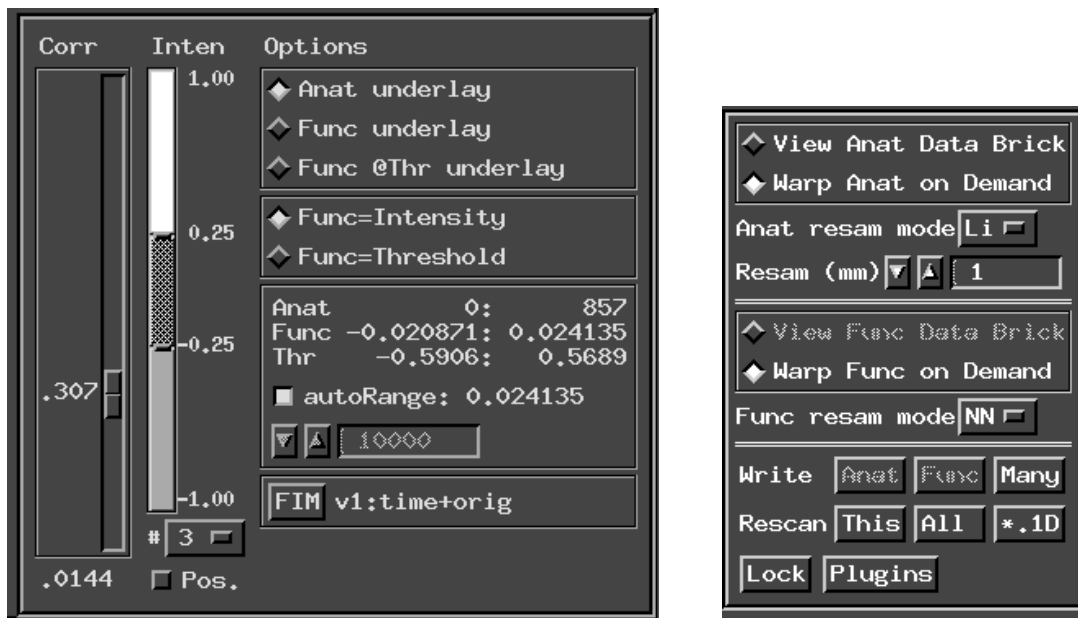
Corr Inten Options

1.00

0.25

-0.25

-1.00

.307

.0144

# 3

Pos.

Anat underlay
Func underlay
Func @Thr underlay

Func=Intensity
Func=Threshold

| | | |
|---|---|---|
| Anat | 0: | 857 |
| Func | -0.020871: | 0.024135 |
| Thr | -0.5906: | 0.5689 |

autoRange: 0.024135

10000

FIM v1:time+orig

View Anat Data Brick
Warp Anat on Demand
Anat resam mode Li
Resam (mm) 1

View Func Data Brick
Warp Func on Demand
Func resam mode NN

Write Anat Func Many
Rescan This All *.1D
Lock Plugins